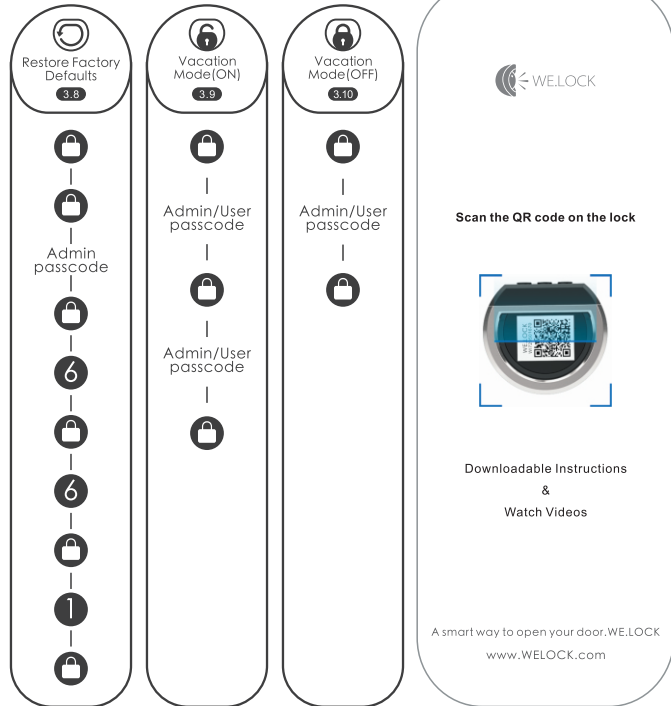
Restore Factory Defaults
3.8

Admin passcode

6

6

1

Vacation Mode(ON)
3.9

Admin/User passcode

Admin/User passcode

Vacation Mode(OFF)
3.10

Admin/User passcode

WE.LOCK

Scan the QR code on the lock

WE.LOCK

Downloadable Instructions
&
Watch Videos

A smart way to open your door.WE.LOCK
www.WELOCK.com